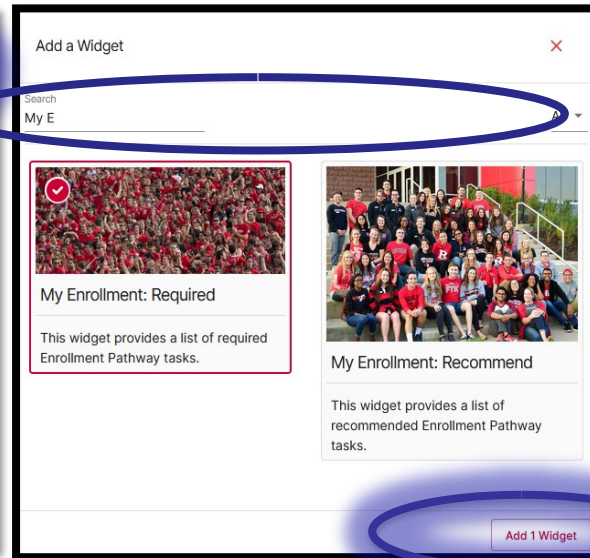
Add a Widget

×

Search

My E

A

My Enrollment: Required

This widget provides a list of required Enrollment Pathway tasks.

My Enrollment: Recommend

This widget provides a list of recommended Enrollment Pathway tasks.

Add 1 Widget